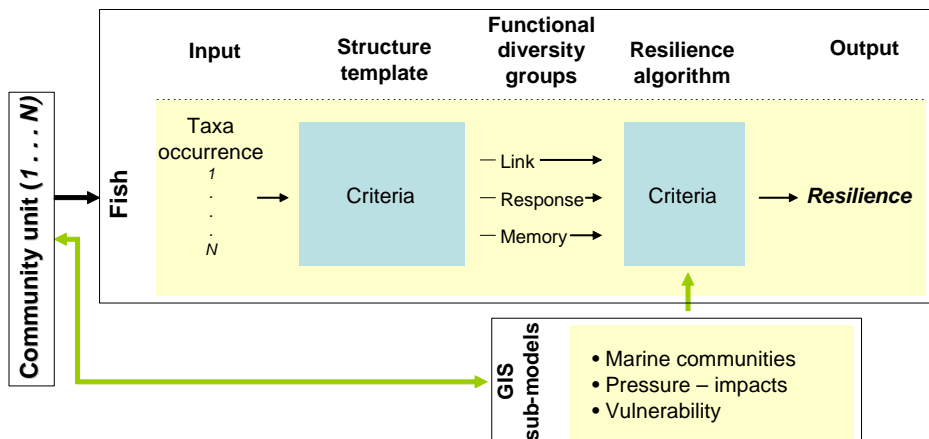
Community unit (1 . . . N)

Input

Structure template

Functional diversity groups

Resilience algorithm

Output

Fish

Taxa occurrence
1
.
.
.
N

Criteria

Link
Response
Memory

Criteria

Resilience

GIS sub-models

• Marine communities
• Pressure – impacts
• Vulnerability